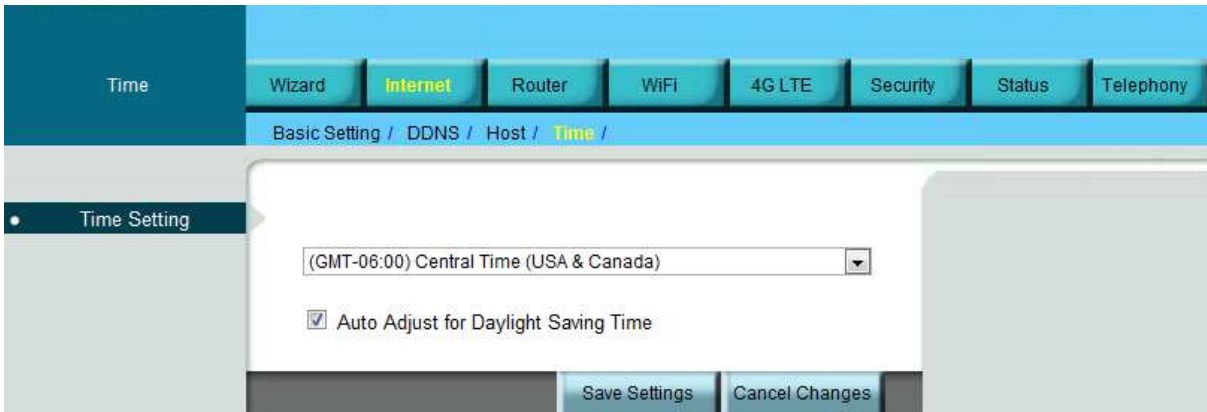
Time

Wizard Internet Router WiFi 4G LTE Security Status Telephony

Basic Setting / DDNS / Host / Time /

Time Setting

(GMT-06:00) Central Time (USA & Canada)

Auto Adjust for Daylight Saving Time

Save Settings Cancel Changes